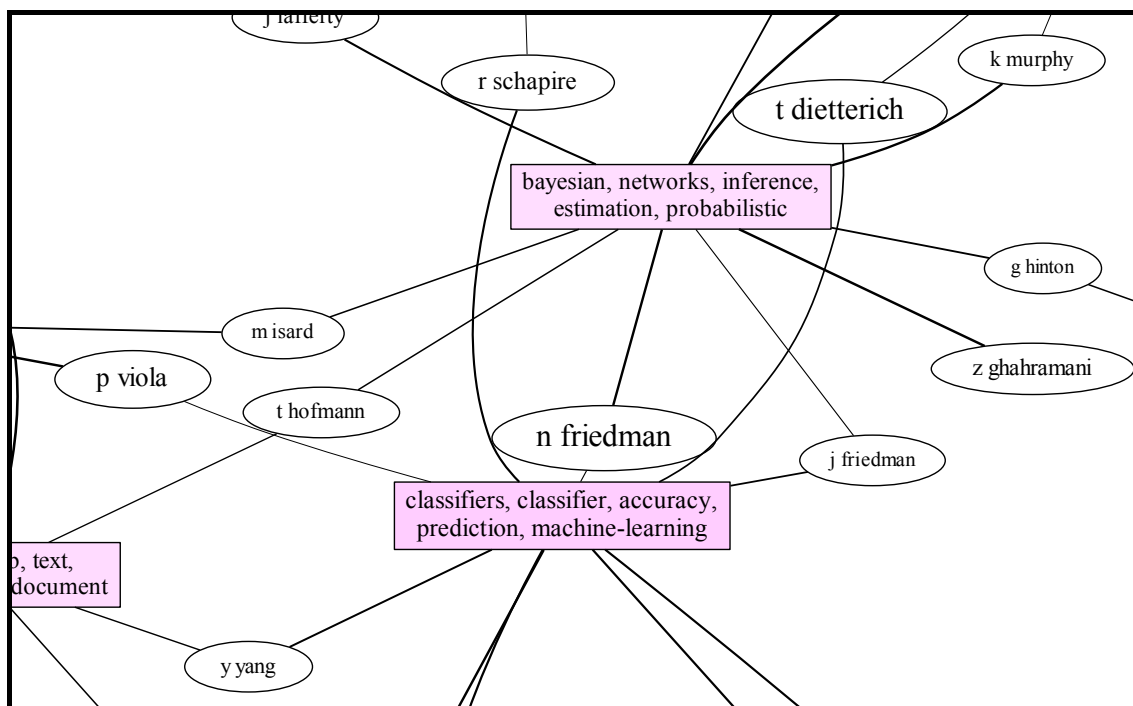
j lafferty

r schapire

k murphy

t dietterich

bayesian, networks, inference, estimation, probabilistic

g hinton

m isard

z ghahramani

p viola

t hofmann

n friedman

j friedman

classifiers, classifier, accuracy, prediction, machine-learning

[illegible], text, document

y yang